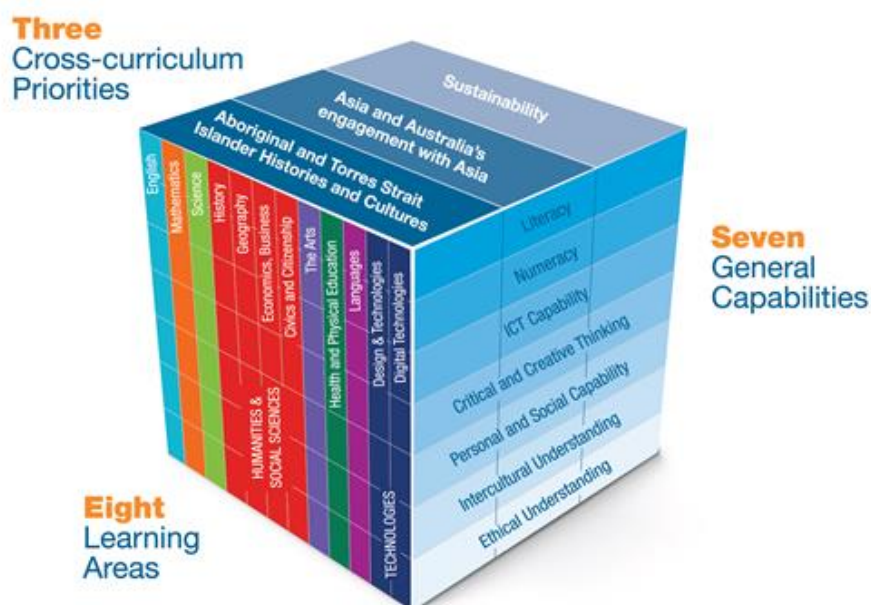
Three
Cross-curriculum
Priorities

Sustainability

Asia and Australia's engagement with Asia

Aboriginal and Torres Strait Islander Histories and Cultures

English
Mathematics
Science
History
Geography
Economics, Business
Civics and Citizenship
HUMANITIES & SOCIAL SCIENCES
The Arts
Health and Physical Education
Languages
Design & Technologies
Digital Technologies
TECHNOLOGIES

Literacy
Numeracy
ICT Capability
Critical and Creative Thinking
Personal and Social Capability
Intercultural Understanding
Ethical Understanding

Seven
General
Capabilities

Eight
Learning
Areas